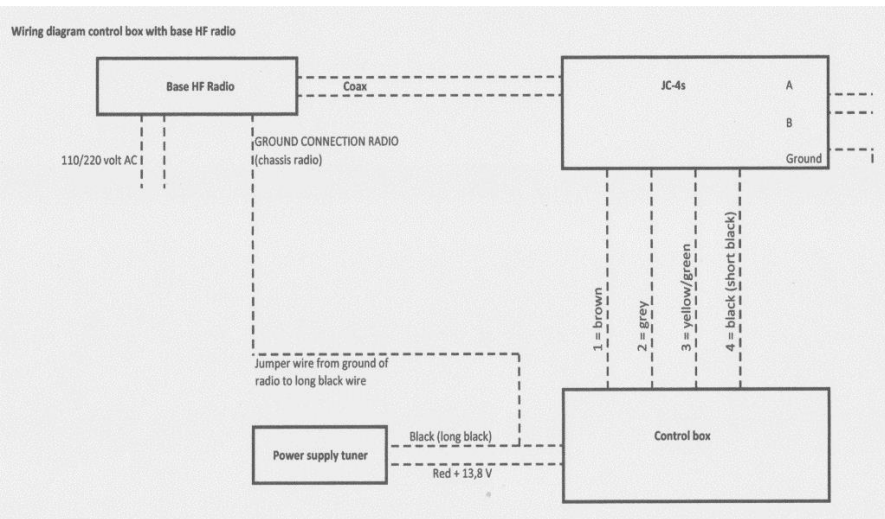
Wiring diagram control box with base HF radio

Base HF Radio

Coax

JC-4s

A

B

Ground

110/220 volt AC

GROUND CONNECTION RADIO (chassis radio)

1 = brown

2 = grey

3 = yellow/green

4 = black (short black)

Jumper wire from ground of radio to long black wire

Power supply tuner

Black (long black)

Red + 13,8 V

Control box